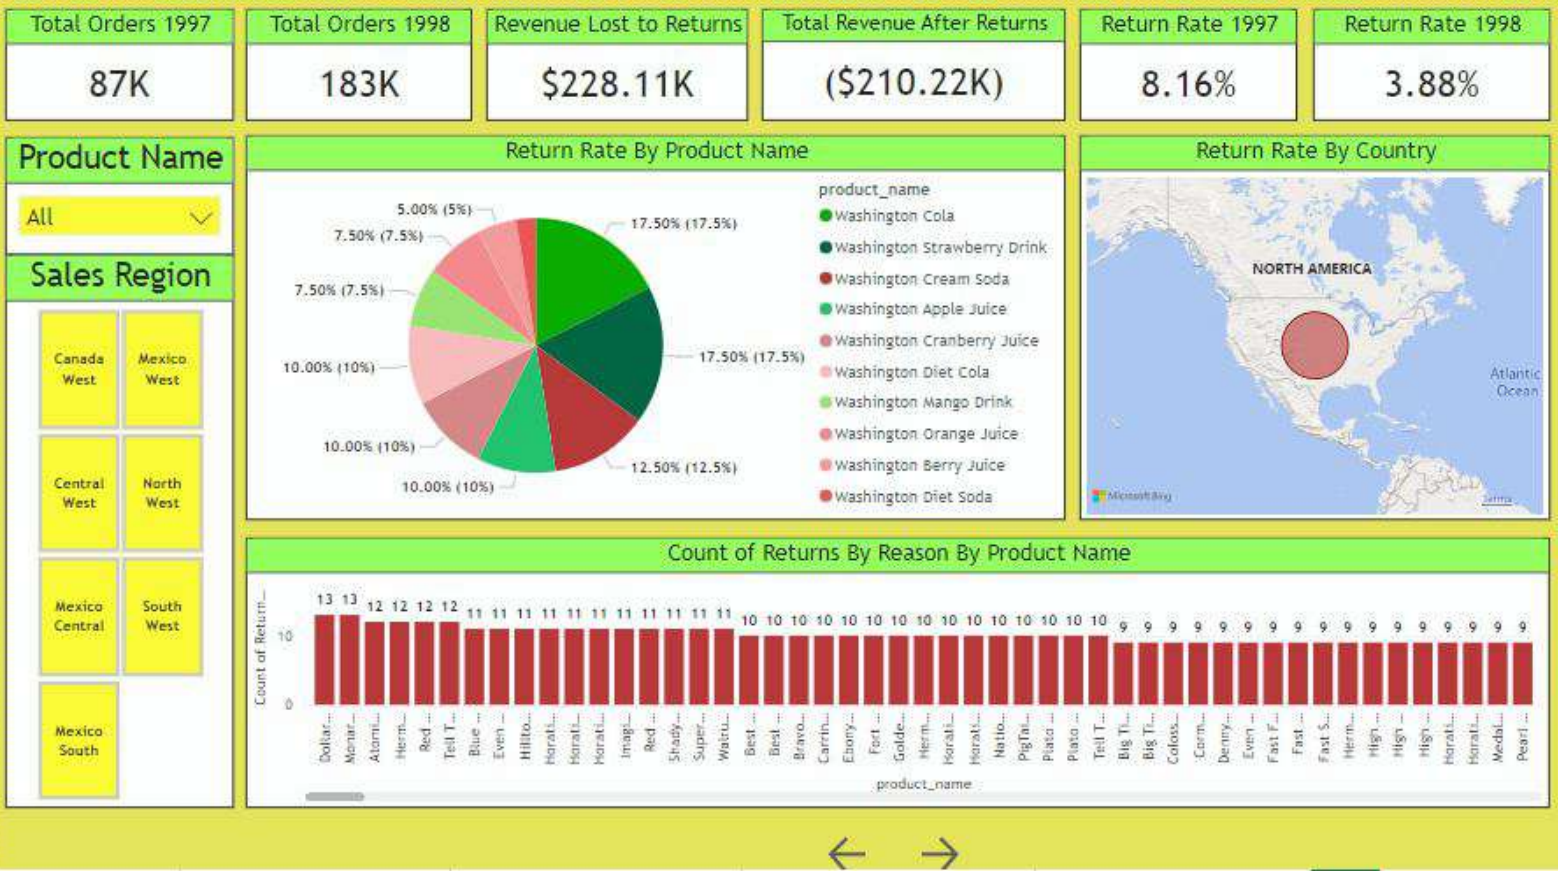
Total Orders 1997
87K

Total Orders 1998
183K

Revenue Lost to Returns
$228.11K

Total Revenue After Returns
($210.22K)

Return Rate 1997
8.16%

Return Rate 1998
3.88%

Product Name
All

Sales Region
Canada West
Mexico West
Central West
North West
Mexico Central
South West
Mexico South

Return Rate By Product Name
5.00% (5%)
7.50% (7.5%)
7.50% (7.5%)
10.00% (10%)
10.00% (10%)
10.00% (10%)
12.50% (12.5%)
17.50% (17.5%)
17.50% (17.5%)

product_name
Washington Cola
Washington Strawberry Drink
Washington Cream Soda
Washington Apple Juice
Washington Cranberry Juice
Washington Diet Cola
Washington Mango Drink
Washington Orange Juice
Washington Berry Juice
Washington Diet Soda

Return Rate By Country
NORTH AMERICA
Atlantic Ocean
Microsoft Bing

Count of Returns By Reason By Product Name
Count of Return...
10
0
13 13 12 12 12 12 11 11 11 11 11 11 11 11 11 11 11 10 10 10 10 10 10 10 10 10 10 10 10 10 10 10 9 9 9 9 9 9 9 9 9 9 9 9 9 9 9 9
Dollar... Monar... Atomi... Herm... Red ... Tell T... Blue ... Even ... Hillto... Horati... Horati... Horati... Imagi... Red ... Shady... Super... Walru... Best ... Best ... Bravo... Carrin... Ebony... Fort ... Golde... Herm... Horati... Horat... Natio... PigTai... Plato ... Plato ... Tell T... Big T... Big T... Colos... Corm... Denny... Even ... Fast F... Fast ... Fast S... Herm... High ... High ... High ... Horat... Horat... Medal... Pearl ...
product_name